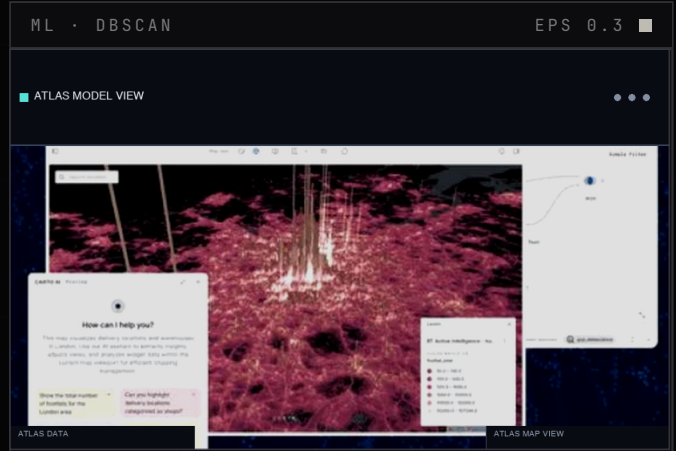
ML · DBSCAN

EPS 0.3

ATLAS MODEL VIEW

CARTO AI

How can I help you?

This map visualizes delivery locations and warehouses in London. Use our AI assistant to extract insights, adjust views, and analyze widget data within the current map viewport for efficient shipping management.

Show the total number of footfalls for the London area

Can you highlight delivery locations categorized as shops?

Legend

Simple Filter

ATLAS DATA

ATLAS MAP VIEW